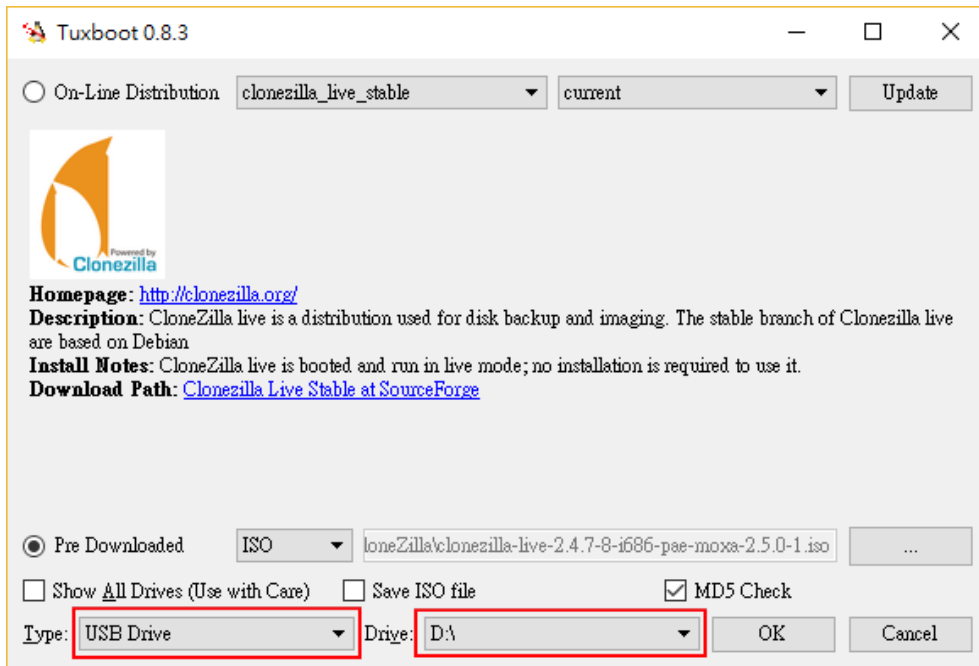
Tuxboot 0.8.3

On-Line Distribution clonezilla_live_stable current Update

Powered by Clonezilla

**Homepage:** http://clonezilla.org/
**Description:** CloneZilla live is a distribution used for disk backup and imaging. The stable branch of Clonezilla live are based on Debian
**Install Notes:** CloneZilla live is booted and run in live mode; no installation is required to use it.
**Download Path:** Clonezilla Live Stable at SourceForge

Pre Downloaded ISO loneZilla\clonezilla-live-2.4.7-8-i686-pae-moxa-2.5.0-1.iso ...

Show All Drives (Use with Care) Save ISO file MD5 Check

Type: USB Drive Drive: D:\ OK Cancel